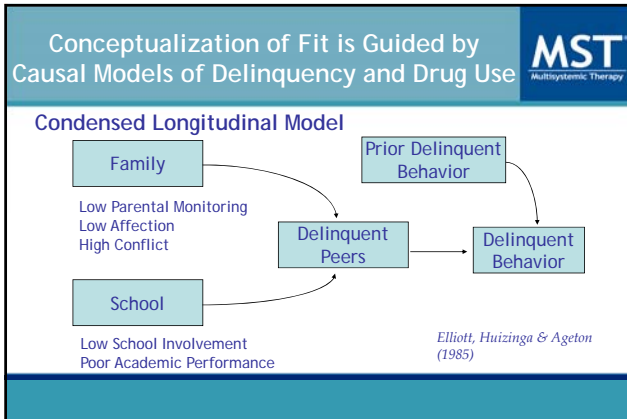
Conceptualization of Fit is Guided by Causal Models of Delinquency and Drug Use

MST
Multisystemic Therapy

Condensed Longitudinal Model

Family

Low Parental Monitoring
Low Affection
High Conflict

School

Low School Involvement
Poor Academic Performance

Delinquent Peers

Prior Delinquent Behavior

Delinquent Behavior

Elliott, Huizinga & Ageton (1985)